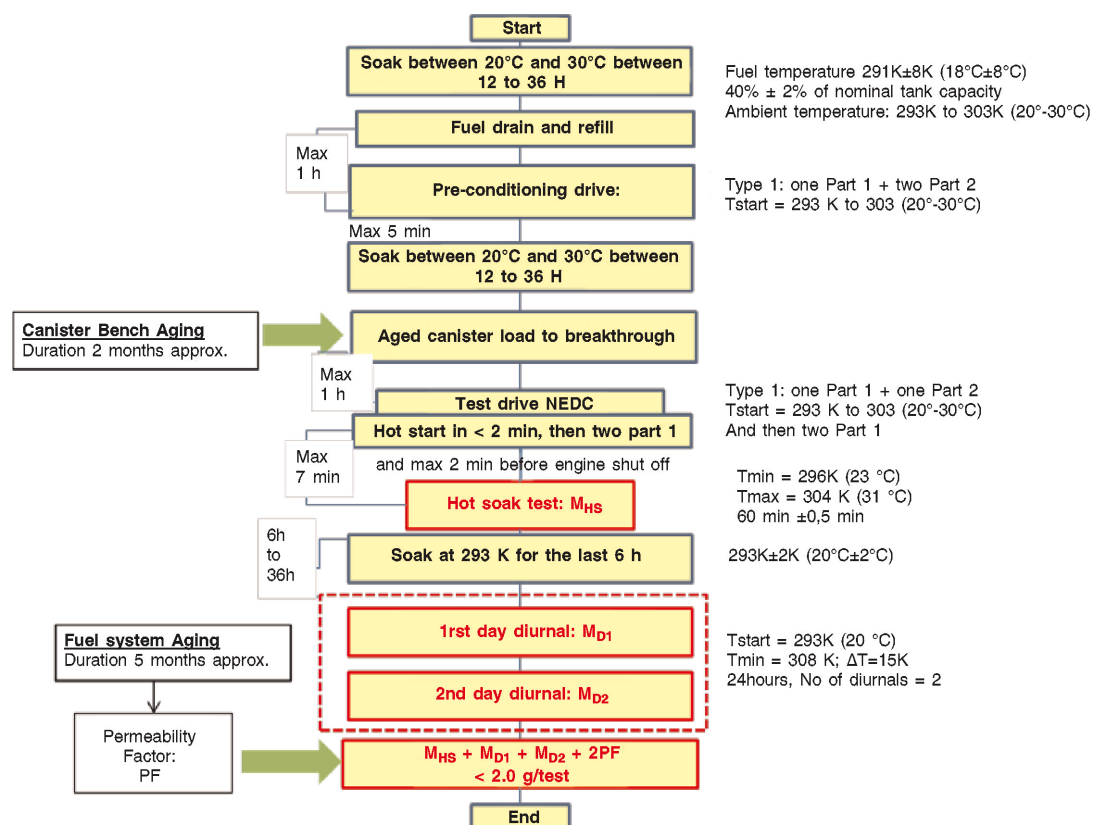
Start

Soak between 20°C and 30°C between 12 to 36 H

Fuel temperature 291K±8K (18°C±8°C)
40% ± 2% of nominal tank capacity
Ambient temperature: 293K to 303K (20°-30°C)

Fuel drain and refill

Max 1 h

Pre-conditioning drive:

Type 1: one Part 1 + two Part 2
Tstart = 293 K to 303 (20°-30°C)

Max 5 min

Soak between 20°C and 30°C between 12 to 36 H

Canister Bench Aging
Duration 2 months approx.

Aged canister load to breakthrough

Max 1 h

Test drive NEDC

Type 1: one Part 1 + one Part 2
Tstart = 293 K to 303 (20°-30°C)
And then two Part 1

Hot start in < 2 min, then two part 1

Max 7 min

and max 2 min before engine shut off

Hot soak test: $M_{HS}$

Tmin = 296K (23 °C)
Tmax = 304 K (31 °C)
60 min ±0,5 min

6h to 36h

Soak at 293 K for the last 6 h

293K±2K (20°C±2°C)

Fuel system Aging
Duration 5 months approx.

1rst day diurnal: $M_{D1}$

2nd day diurnal: $M_{D2}$

Tstart = 293K (20 °C)
Tmin = 308 K; ΔT=15K
24hours, No of diurnals = 2

Permeability Factor: PF

$M_{HS} + M_{D1} + M_{D2} + 2PF$
< 2.0 g/test

End